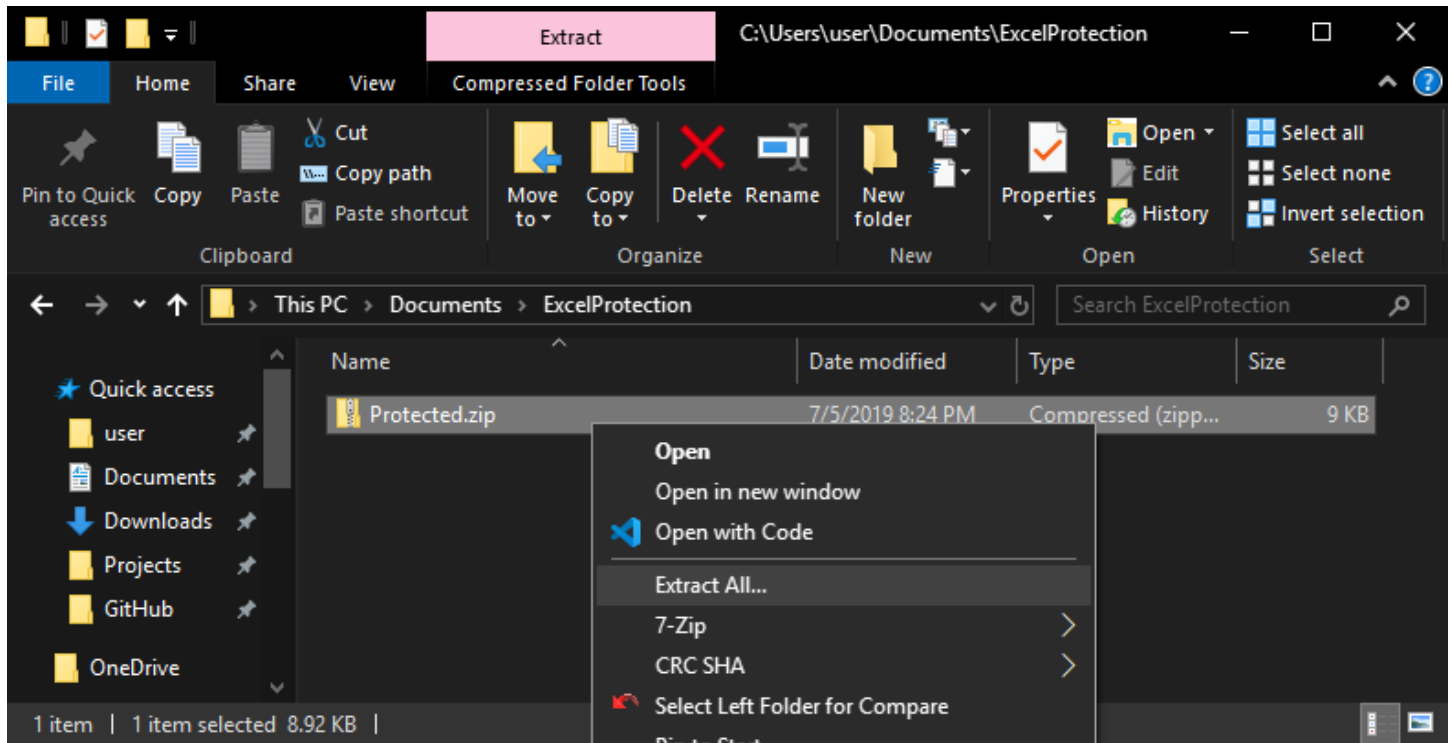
Extract
C:\Users\user\Documents\ExcelProtection

File
Home
Share
View
Compressed Folder Tools

Pin to Quick access
Copy
Paste
Cut
Copy path
Paste shortcut
Clipboard

Move to
Copy to
Delete
Rename
Organize

New folder
New

Properties
Open
Edit
History
Open

Select all
Select none
Invert selection
Select

This PC > Documents > ExcelProtection
Search ExcelProtection

Quick access
user
Documents
Downloads
Projects
GitHub
OneDrive

| Name | Date modified | Type | Size |
|---|---|---|---|
| Protected.zip | 7/5/2019 8:24 PM | Compressed (zipp... | 9 KB |

Open
Open in new window
Open with Code
Extract All...
7-Zip
CRC SHA
Select Left Folder for Compare
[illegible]

1 item | 1 item selected 8.92 KB |